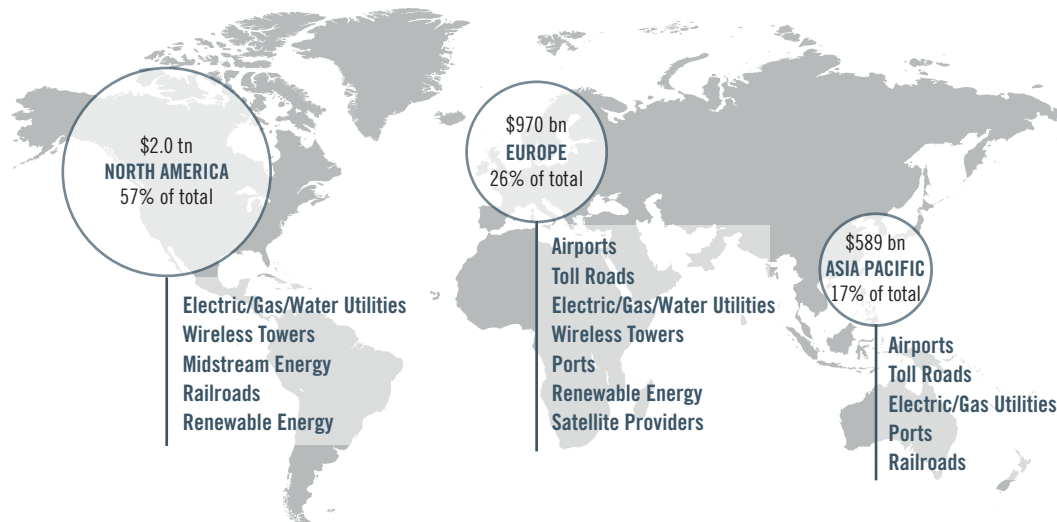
\$2.0 tn
NORTH AMERICA
57% of total

Electric/Gas/Water Utilities
Wireless Towers
Midstream Energy
Railroads
Renewable Energy

\$970 bn
EUROPE
26% of total

Airports
Toll Roads
Electric/Gas/Water Utilities
Wireless Towers
Ports
Renewable Energy
Satellite Providers

\$589 bn
ASIA PACIFIC
17% of total

Airports
Toll Roads
Electric/Gas Utilities
Ports
Railroads